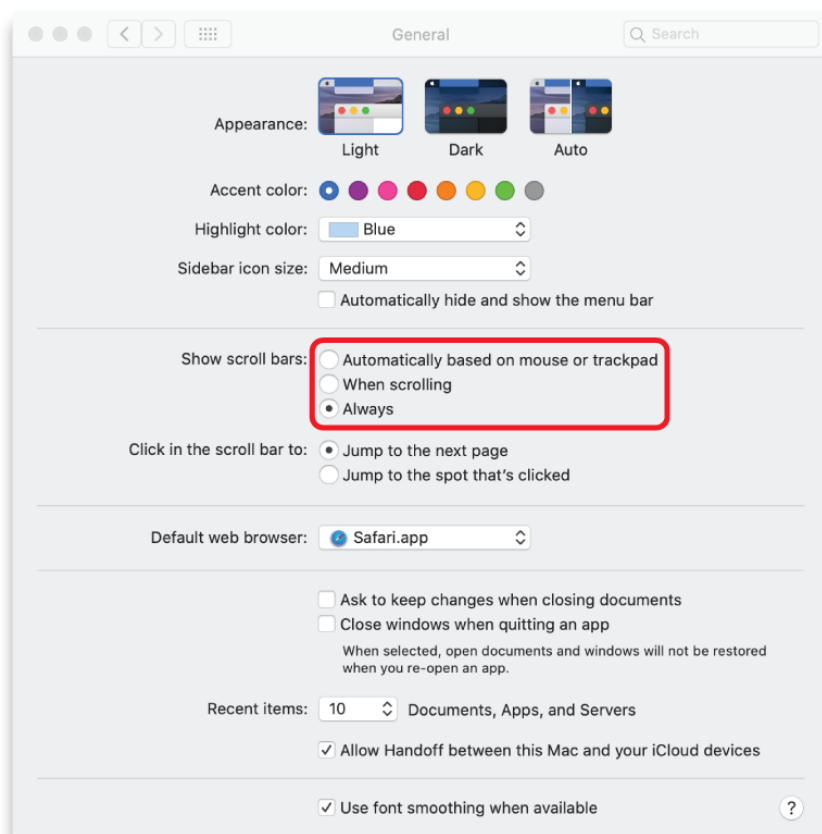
General

Search

Appearance:
Light
Dark
Auto

Accent color:

Highlight color: Blue

Sidebar icon size: Medium

Automatically hide and show the menu bar

Show scroll bars:
Automatically based on mouse or trackpad
When scrolling
Always

Click in the scroll bar to:
Jump to the next page
Jump to the spot that's clicked

Default web browser: Safari.app

Ask to keep changes when closing documents
Close windows when quitting an app
When selected, open documents and windows will not be restored when you re-open an app.

Recent items: 10 Documents, Apps, and Servers

Allow Handoff between this Mac and your iCloud devices

Use font smoothing when available

?